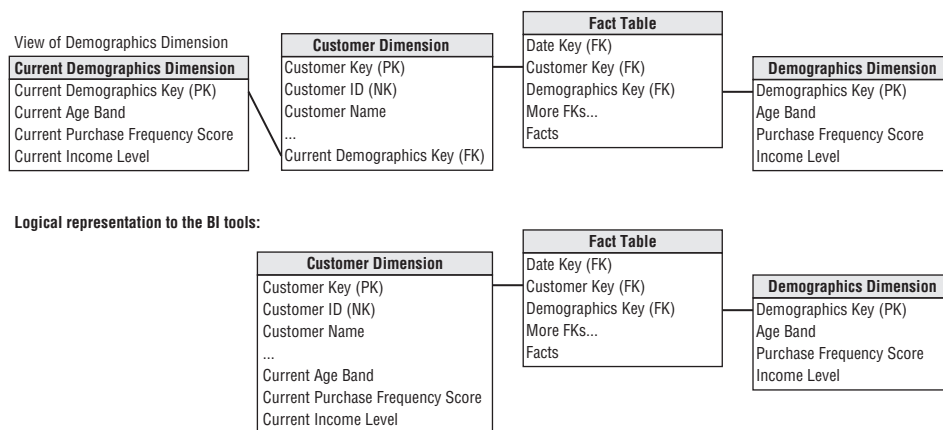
View of Demographics Dimension

| Current Demographics Dimension |
|---|
| Current Demographics Key (PK) |
| Current Age Band |
| Current Purchase Frequency Score |
| Current Income Level |

| Customer Dimension |
|---|
| Customer Key (PK) |
| Customer ID (NK) |
| Customer Name |
| ... |
| Current Demographics Key (FK) |

| Fact Table |
|---|
| Date Key (FK) |
| Customer Key (FK) |
| Demographics Key (FK) |
| More FKs... |
| Facts |

| Demographics Dimension |
|---|
| Demographics Key (PK) |
| Age Band |
| Purchase Frequency Score |
| Income Level |

Logical representation to the BI tools:

| Customer Dimension |
|---|
| Customer Key (PK) |
| Customer ID (NK) |
| Customer Name |
| ... |
| Current Age Band |
| Current Purchase Frequency Score |
| Current Income Level |

| Fact Table |
|---|
| Date Key (FK) |
| Customer Key (FK) |
| Demographics Key (FK) |
| More FKs... |
| Facts |

| Demographics Dimension |
|---|
| Demographics Key (PK) |
| Age Band |
| Purchase Frequency Score |
| Income Level |